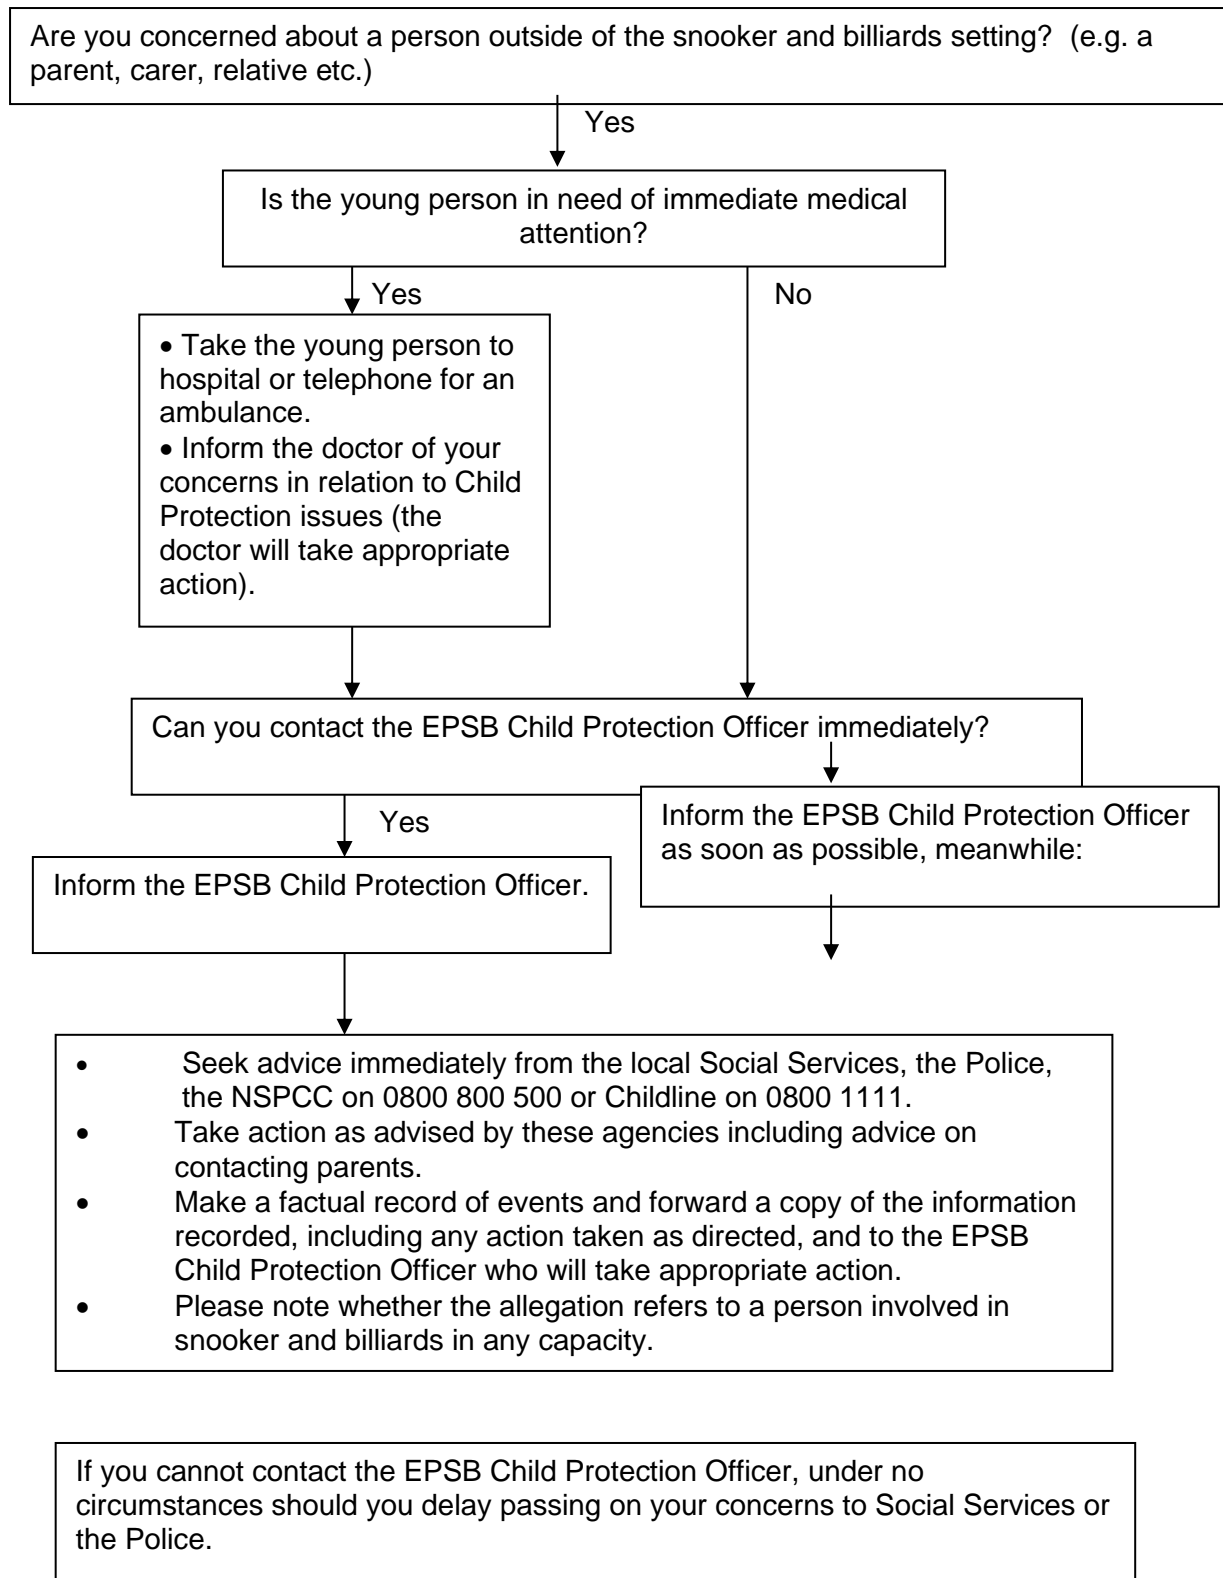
Are you concerned about a person outside of the snooker and billiards setting? (e.g. a parent, carer, relative etc.)

Yes

Is the young person in need of immediate medical attention?

Yes

No

• Take the young person to hospital or telephone for an ambulance.
• Inform the doctor of your concerns in relation to Child Protection issues (the doctor will take appropriate action).

Can you contact the EPSB Child Protection Officer immediately?

Yes

Inform the EPSB Child Protection Officer as soon as possible, meanwhile:

Inform the EPSB Child Protection Officer.

• Seek advice immediately from the local Social Services, the Police, the NSPCC on 0800 800 500 or Childline on 0800 1111.
• Take action as advised by these agencies including advice on contacting parents.
• Make a factual record of events and forward a copy of the information recorded, including any action taken as directed, and to the EPSB Child Protection Officer who will take appropriate action.
• Please note whether the allegation refers to a person involved in snooker and billiards in any capacity.

If you cannot contact the EPSB Child Protection Officer, under no circumstances should you delay passing on your concerns to Social Services or the Police.